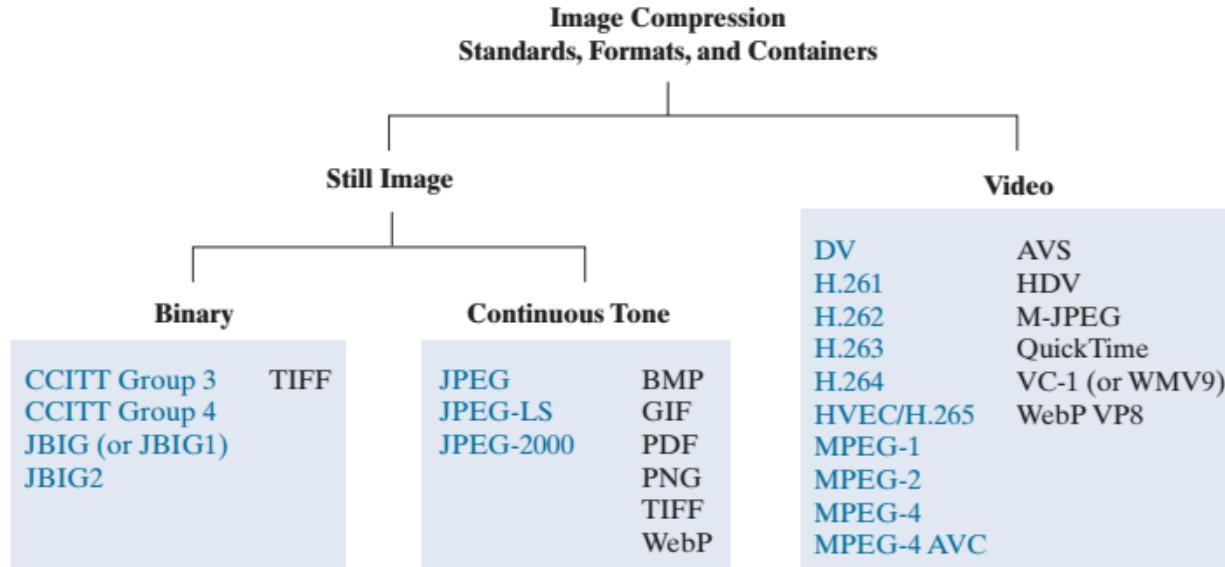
Image Compression
Standards, Formats, and Containers

Still Image

Video

Binary

Continuous Tone

CCITT Group 3
CCITT Group 4
JBIG (or JBIG1)
JBIG2

TIFF

JPEG
JPEG-LS
JPEG-2000

BMP
GIF
PDF
PNG
TIFF
WebP

DV
H.261
H.262
H.263
H.264
HVEC/H.265
MPEG-1
MPEG-2
MPEG-4
MPEG-4 AVC

AVS
HDV
M-JPEG
QuickTime
VC-1 (or WMV9)
WebP VP8